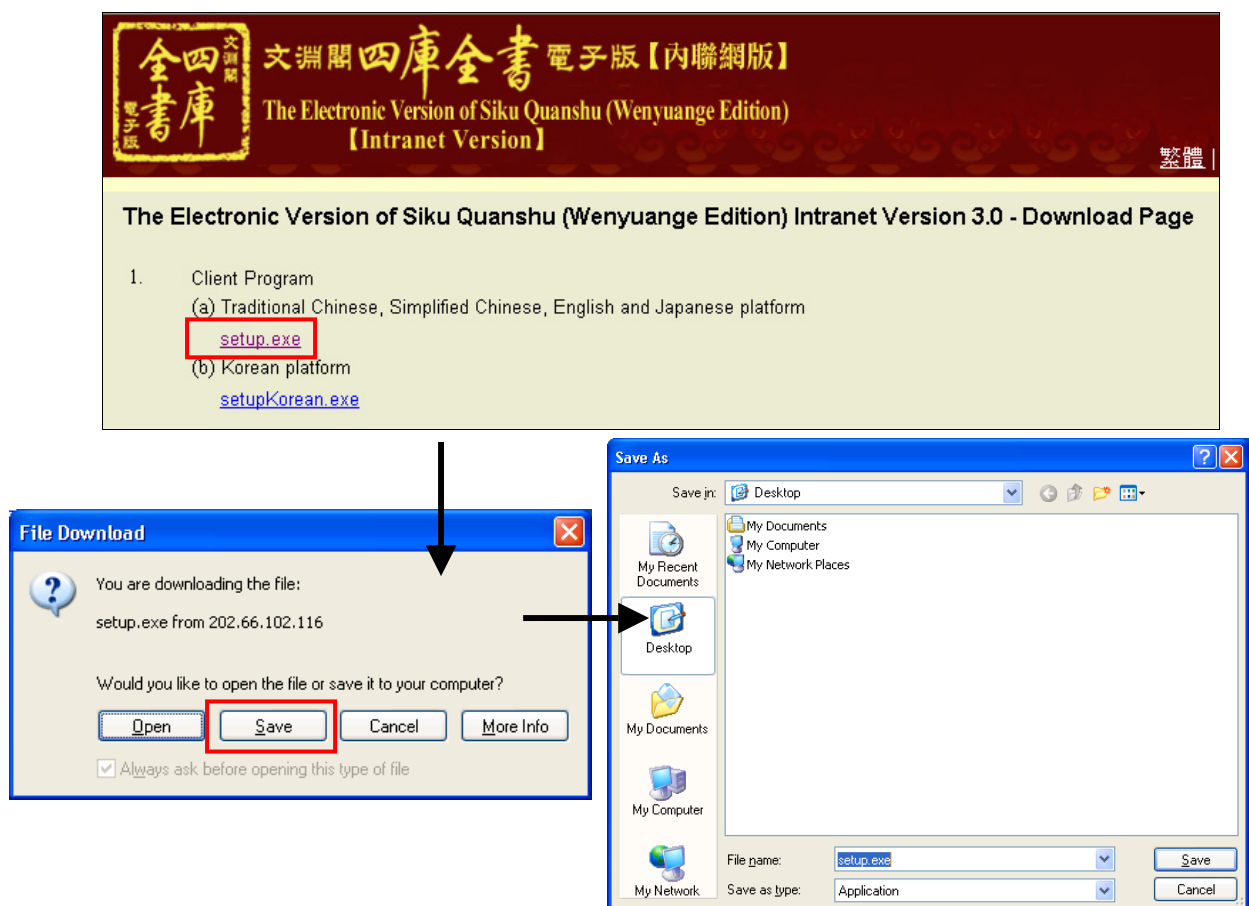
四庫全書 文淵閣 電子版

文淵閣四庫全書電子版【內聯網版】

The Electronic Version of Siku Quanshu (Wenyuange Edition)
【Intranet Version】

繁體 |

The Electronic Version of Siku Quanshu (Wenyuange Edition) Intranet Version 3.0 - Download Page

1. Client Program
(a) Traditional Chinese, Simplified Chinese, English and Japanese platform
setup.exe
(b) Korean platform
setupKorean.exe

File Download

You are downloading the file:

setup.exe from 202.66.102.116

Would you like to open the file or save it to your computer?

Open | Save | Cancel | More Info

Always ask before opening this type of file

Save As

Save in: Desktop

My Recent Documents

Desktop

My Documents

My Computer

My Network

My Documents
My Computer
My Network Places

File name: setup.exe

Save as type: Application

Save

Cancel